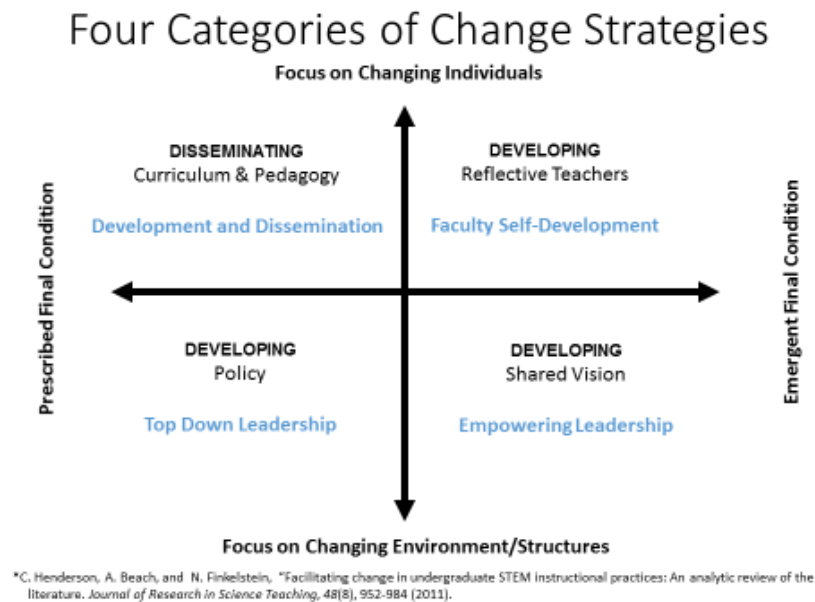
Four Categories of Change Strategies

Focus on Changing Individuals

Prescribed Final Condition

Emergent Final Condition

DISSEMINATING
Curriculum & Pedagogy

Development and Dissemination

DEVELOPING
Reflective Teachers

Faculty Self-Development

DEVELOPING
Policy

Top Down Leadership

DEVELOPING
Shared Vision

Empowering Leadership

Focus on Changing Environment/Structures

*C. Henderson, A. Beach, and N. Finkelstein, "Facilitating change in undergraduate STEM instructional practices: An analytic review of the literature. Journal of Research in Science Teaching, 48(8), 952-984 (2011).